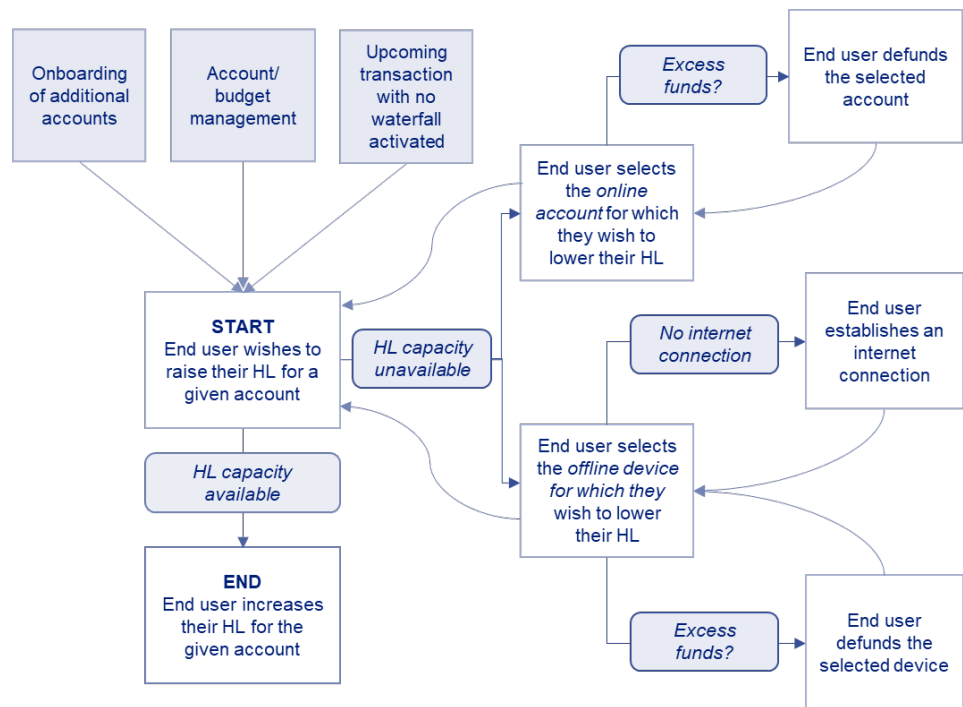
Onboarding of additional accounts

Account/ budget management

Upcoming transaction with no waterfall activated

START
End user wishes to raise their HL for a given account

HL capacity available

END
End user increases their HL for the given account

HL capacity unavailable

Excess funds?

End user defunds the selected account

End user selects the *online account* for which they wish to lower their HL

No internet connection

End user establishes an internet connection

End user selects the *offline device for which they* wish to lower their HL

Excess funds?

End user defunds the selected device